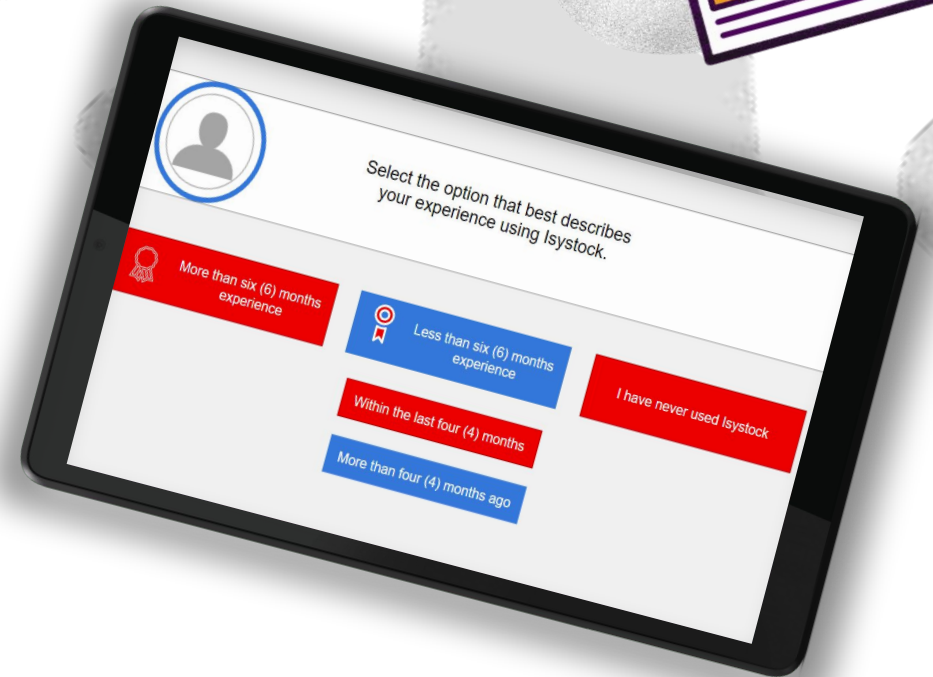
Select the option that best describes your experience using Isystock.

More than six (6) months experience

Less than six (6) months experience

I have never used Isystock

Within the last four (4) months

More than four (4) months ago